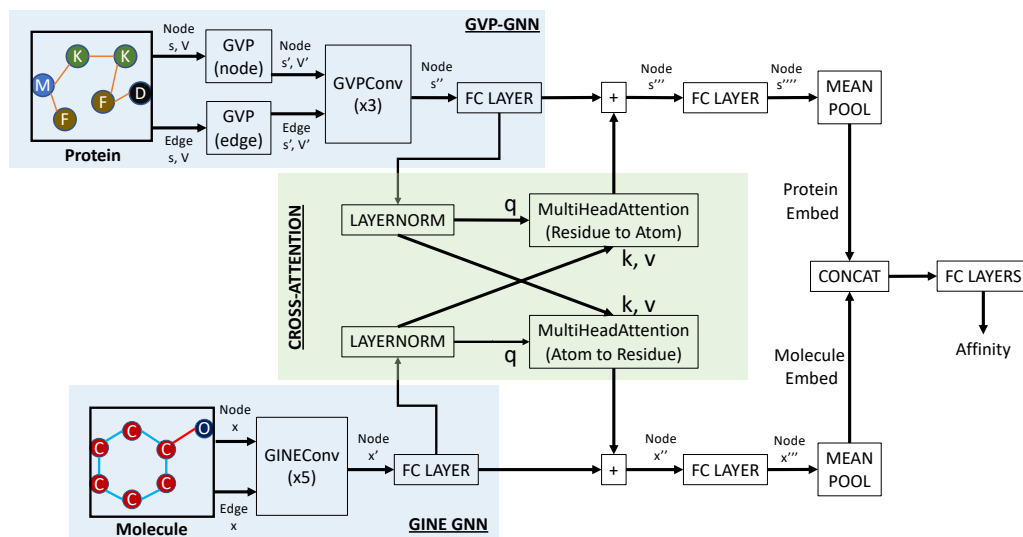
GVP-GNN

K
K
M
F
F
D

Protein

Node s, V
Edge s, V

GVP (node)
GVP (edge)

Node s', V'
Edge s', V'

GVPConv (x3)

Node s''

FC LAYER

+

Node s'''

FC LAYER

Node s''''

MEAN POOL

Protein Embed

CROSS-ATTENTION

LAYERNORM
q
MultiHeadAttention (Residue to Atom)
k, v

LAYERNORM
k, v
MultiHeadAttention (Atom to Residue)
q

CONCAT
FC LAYERS
Affinity

Molecule Embed

C
C
C
C
C
C
O

Molecule

Node x
Edge x

GINEConv (x5)

Node x'

FC LAYER

+

Node x''

FC LAYER

Node x'''

MEAN POOL

GINE GNN